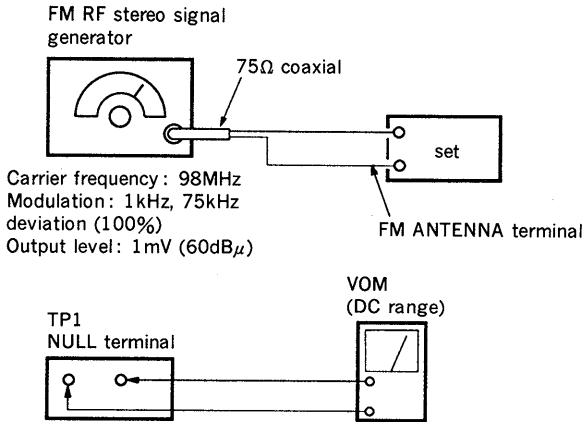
FM RF stereo signal generator

75Ω coaxial

set

Carrier frequency: 98MHz
Modulation: 1kHz, 75kHz deviation (100%)
Output level: 1mV (60dB$\mu$)

FM ANTENNA terminal

VOM
(DC range)

TP1
NULL terminal